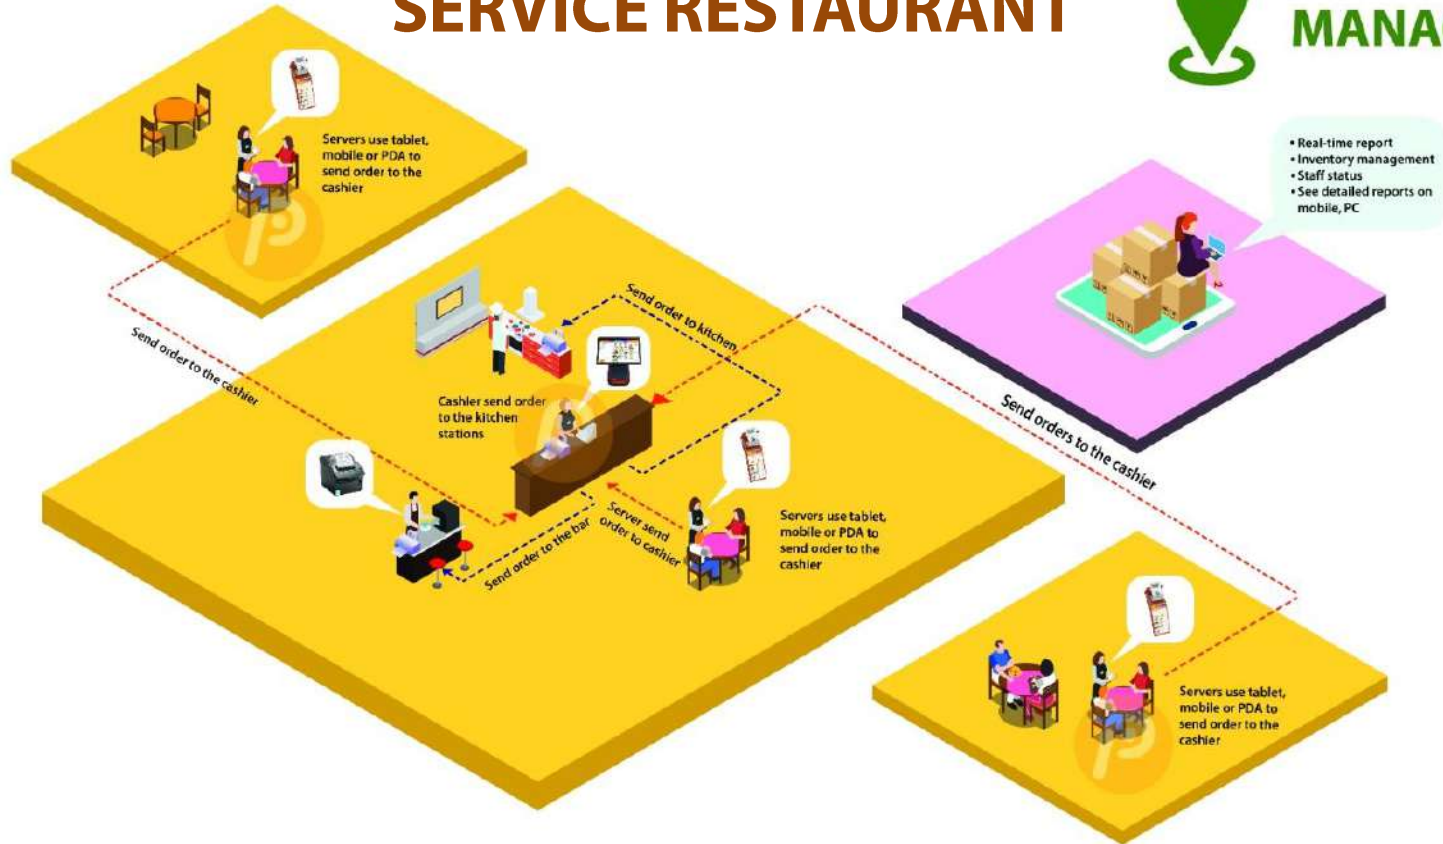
SERVICE RESTAURANT

MANA

Servers use tablet, mobile or PDA to send order to the cashier

• Real-time report
• Inventory management
• Staff status
• See detailed reports on mobile, PC

Send order to kitchen

Send order to the cashier

Cashier send order to the kitchen stations

Send orders to the cashier

Server send order to cashier

Send order to the bar

Servers use tablet, mobile or PDA to send order to the cashier

Servers use tablet, mobile or PDA to send order to the cashier